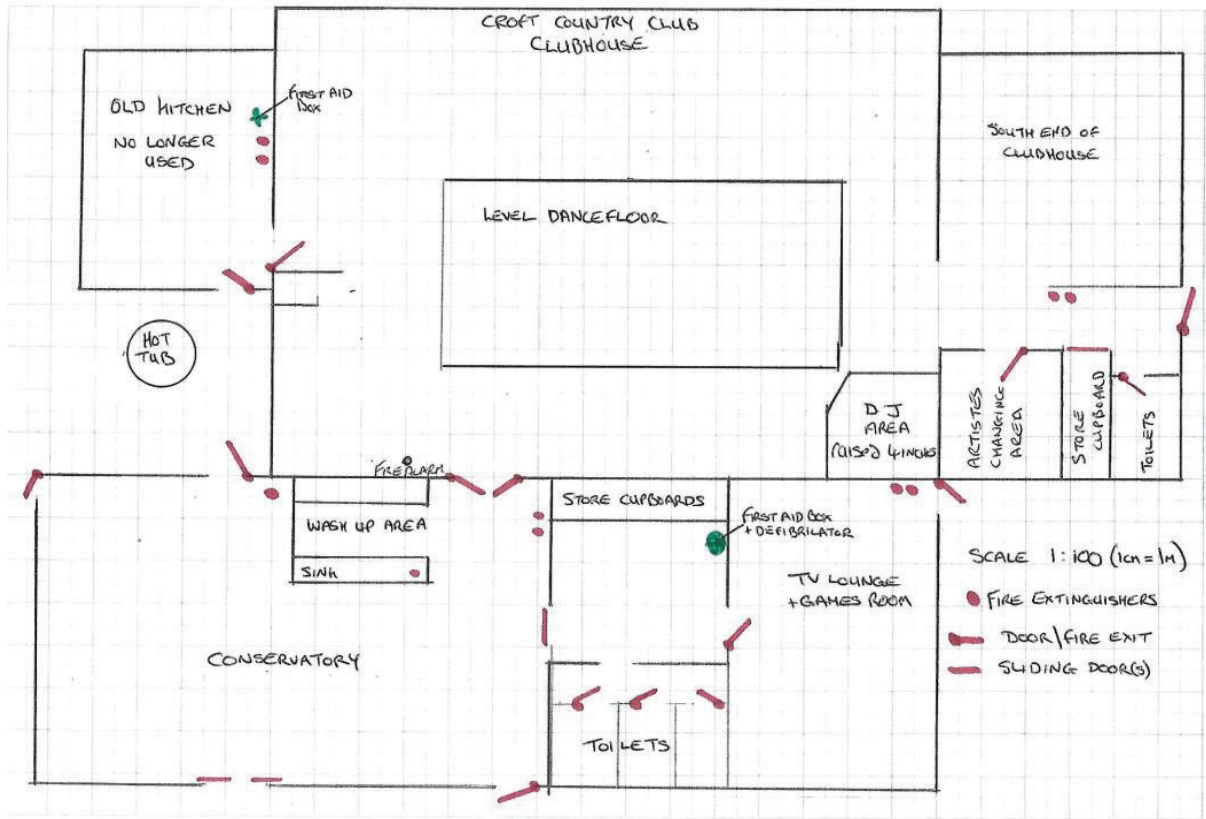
CROFT COUNTRY CLUB
CLUBHOUSE

OLD KITCHEN
NO LONGER USED

FIRST AID BOX

SOUTH END OF CLUBHOUSE

LEVEL DANCEFLOOR

HOT TUB

DJ AREA (RAISED) 4 INCHES

ARTISTES CHANGING AREA

STORE CUPBOARD

TOILETS

FIRE ALARM

WASH UP AREA

SINK

STORE CUPBOARDS

FIRST AID BOX + DEFIBRILATOR

SCALE 1:100 (1CM = 1M)

TV LOUNGE + GAMES ROOM

FIRE EXTINGUISHERS

DOOR / FIRE EXIT

SLIDING DOOR(S)

CONSERVATORY

TOILETS